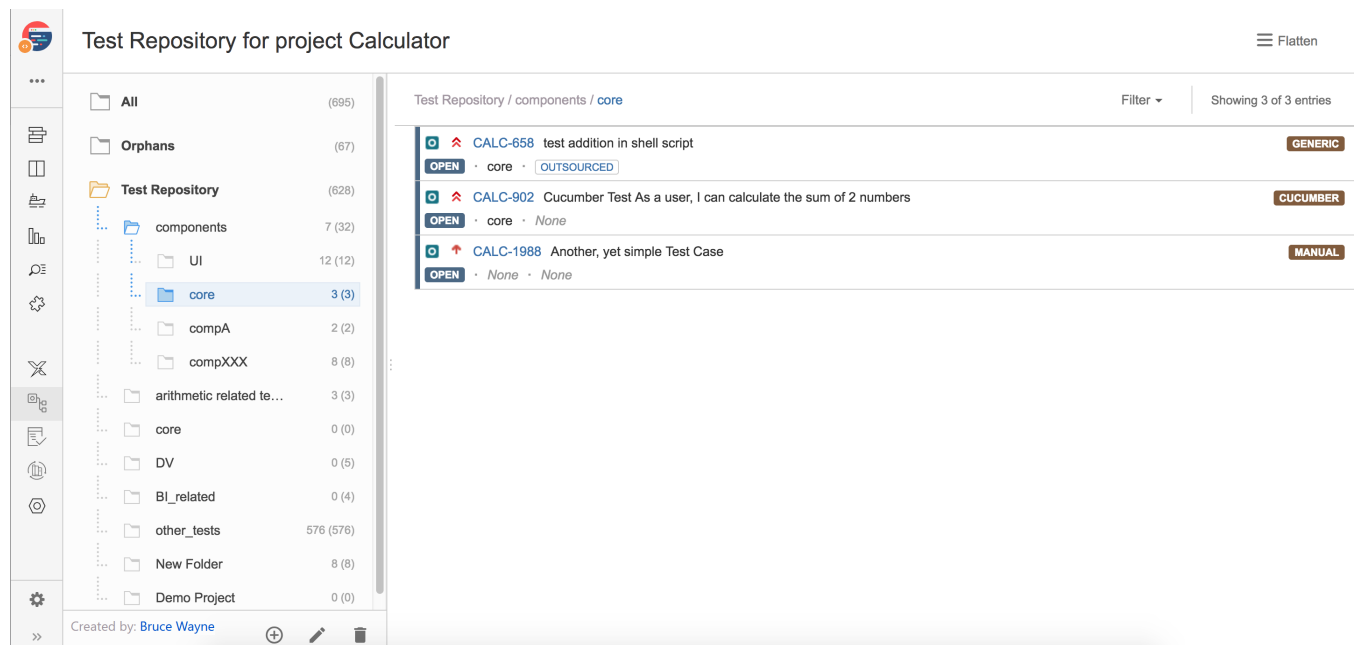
Test Repository for project Calculator

Flatten

All (695)
Orphans (67)
Test Repository (628)
components 7 (32)
UI 12 (12)
core 3 (3)
compA 2 (2)
compXXX 8 (8)
arithmetic related te... 3 (3)
core 0 (0)
DV 0 (5)
BI_related 0 (4)
other_tests 576 (576)
New Folder 8 (8)
Demo Project 0 (0)

Created by: Bruce Wayne

Test Repository / components / core

Filter

Showing 3 of 3 entries

CALC-658 test addition in shell script
GENERIC
OPEN · core · OUTSOURCED

CALC-902 Cucumber Test As a user, I can calculate the sum of 2 numbers
CUCUMBER
OPEN · core · None

CALC-1988 Another, yet simple Test Case
MANUAL
OPEN · None · None